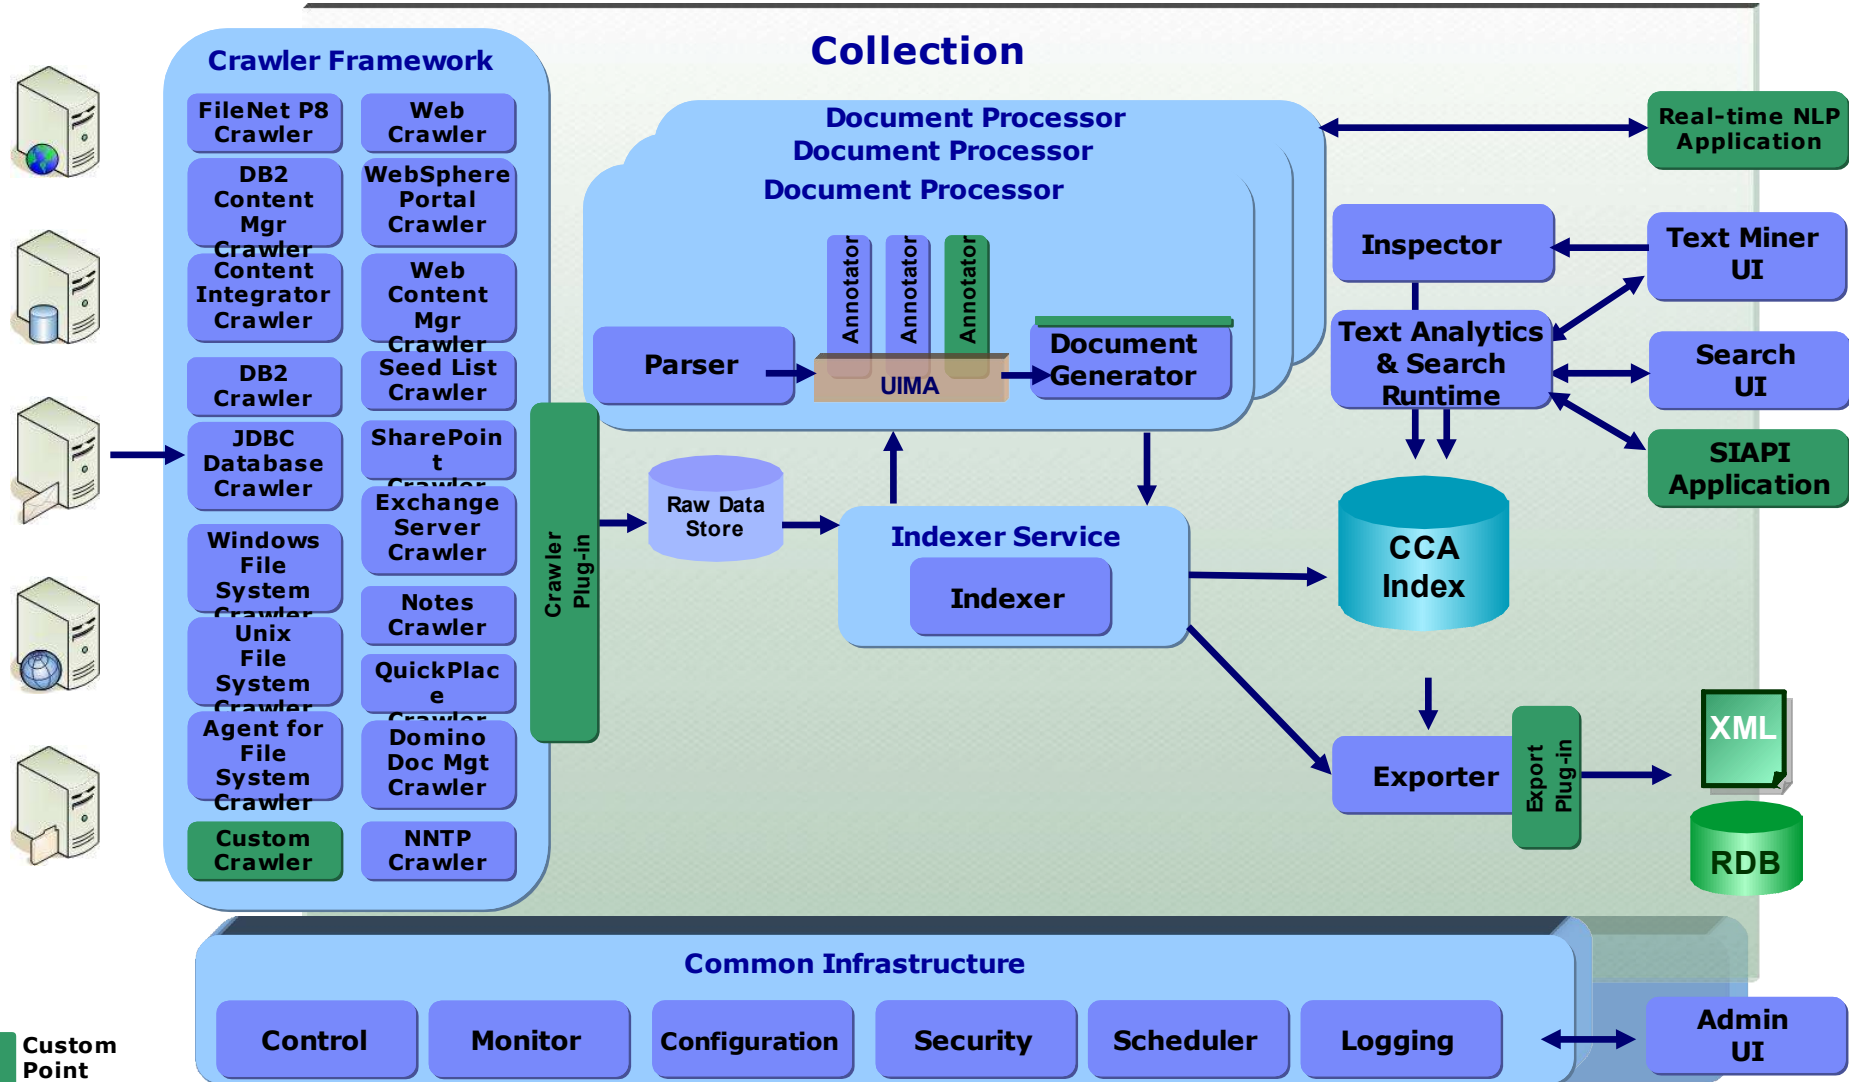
Collection

Crawler Framework

FileNet P8 Crawler

Web Crawler

DB2 Content Mgr Crawler

WebSphere Portal Crawler

Content Integrator Crawler

Web Content Mgr Crawler

DB2 Crawler

Seed List Crawler

JDBC Database Crawler

SharePoint Crawler

Exchange Server Crawler

Windows File System Crawler

Notes Crawler

Unix File System Crawler

QuickPlace Crawler

Agent for File System Crawler

Domino Doc Mgt Crawler

Custom Crawler

NNTP Crawler

Crawler Plug-in

Document Processor

Document Processor

Document Processor

Annotator

Annotator

Annotator

Parser

UIMA

Document Generator

Raw Data Store

Indexer Service

Indexer

Real-time NLP Application

Inspector

Text Miner UI

Text Analytics & Search Runtime

Search UI

SIAPI Application

CCA Index

Exporter

Export Plug-in

XML

RDB

Common Infrastructure

Control

Monitor

Configuration

Security

Scheduler

Logging

Admin UI

Custom Point